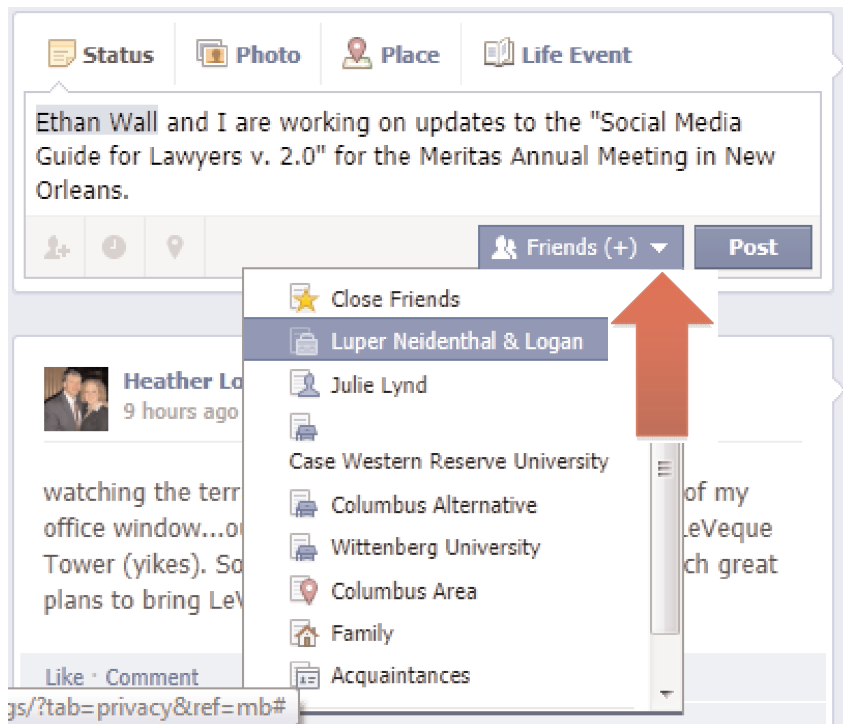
Status Photo Place Life Event

Ethan Wall and I are working on updates to the "Social Media Guide for Lawyers v. 2.0" for the Meritas Annual Meeting in New Orleans.

Friends (+) Post

Close Friends
Luper Neidenthal & Logan
Julie Lynd
Case Western Reserve University
Columbus Alternative
Wittenberg University
Columbus Area
Family
Acquaintances

Heather Lo
9 hours ago

watching the terr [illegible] of my office window...o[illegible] LeVeque Tower (yikes). So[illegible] ch great plans to bring LeV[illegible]

Like · Comment

gs/?tab=privacy&ref=mb#